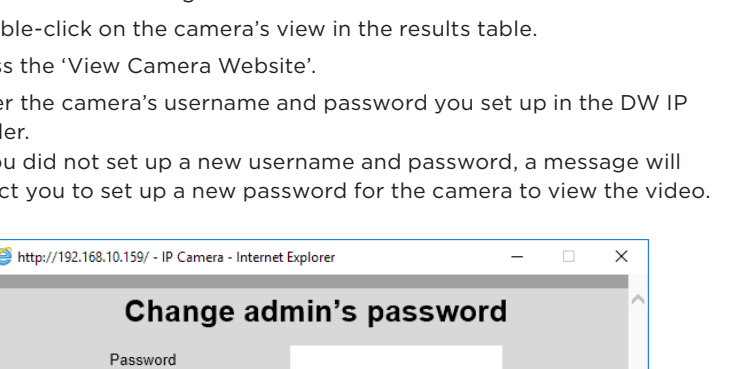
ble-click on the camera's view in the results table.

ss the 'View Camera Website'.

er the camera's username and password you set up in the DW IP der.

ou did not set up a new username and password, a message will ct you to set up a new password for the camera to view the video.

http://192.168.10.159/ - IP Camera - Internet Explorer

Change admin's password

Password